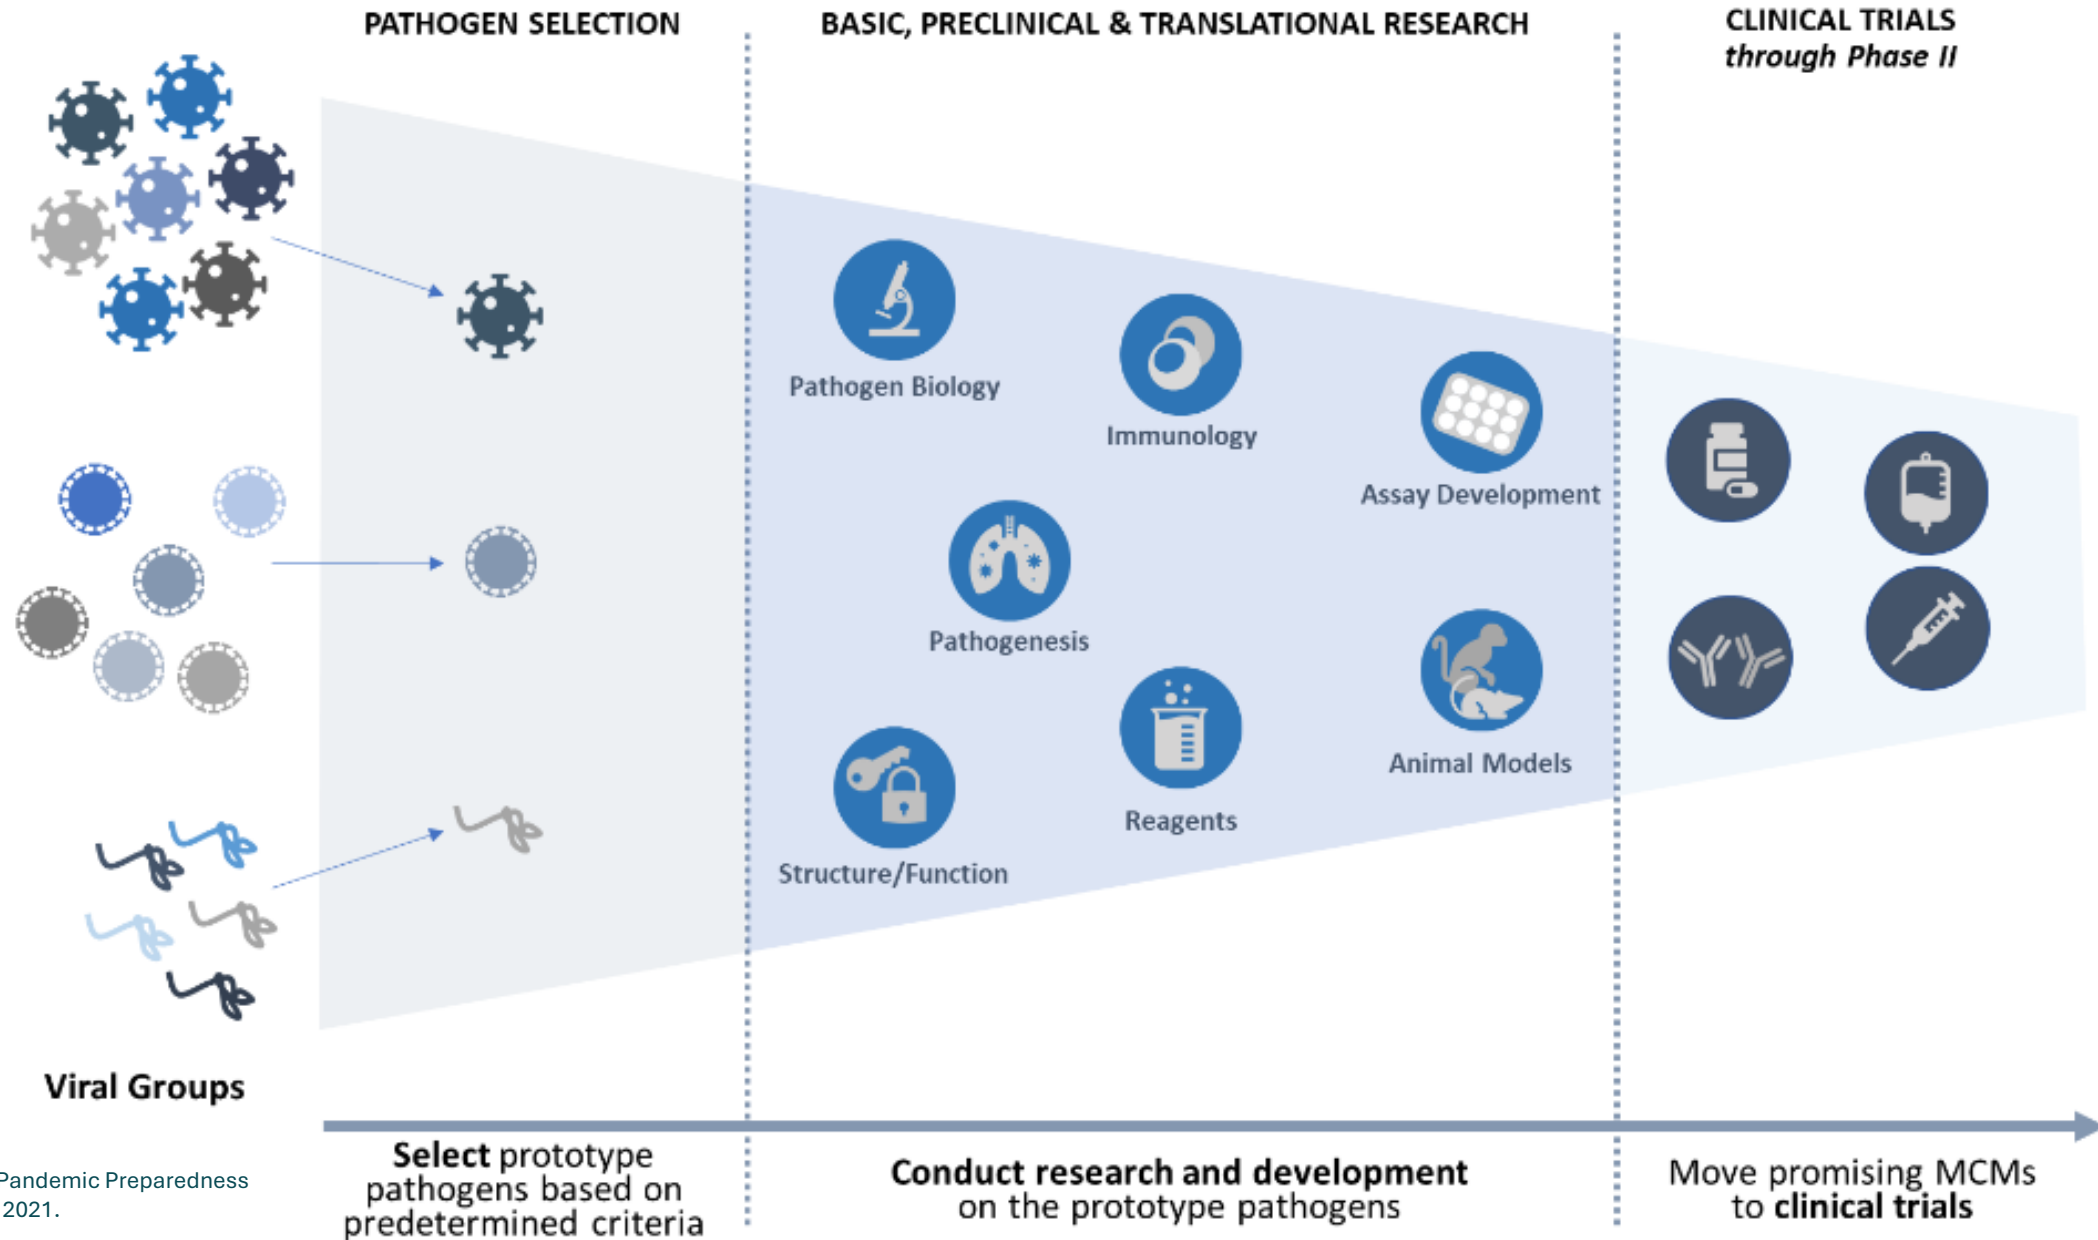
PATHOGEN SELECTION

BASIC, PRECLINICAL & TRANSLATIONAL RESEARCH

CLINICAL TRIALS
through Phase II

Pathogen Biology

Immunology

Assay Development

Pathogenesis

Animal Models

Reagents

Structure/Function

Viral Groups

Pandemic Preparedness
2021.

Select prototype pathogens based on predetermined criteria

Conduct research and development on the prototype pathogens

Move promising MCMs to clinical trials